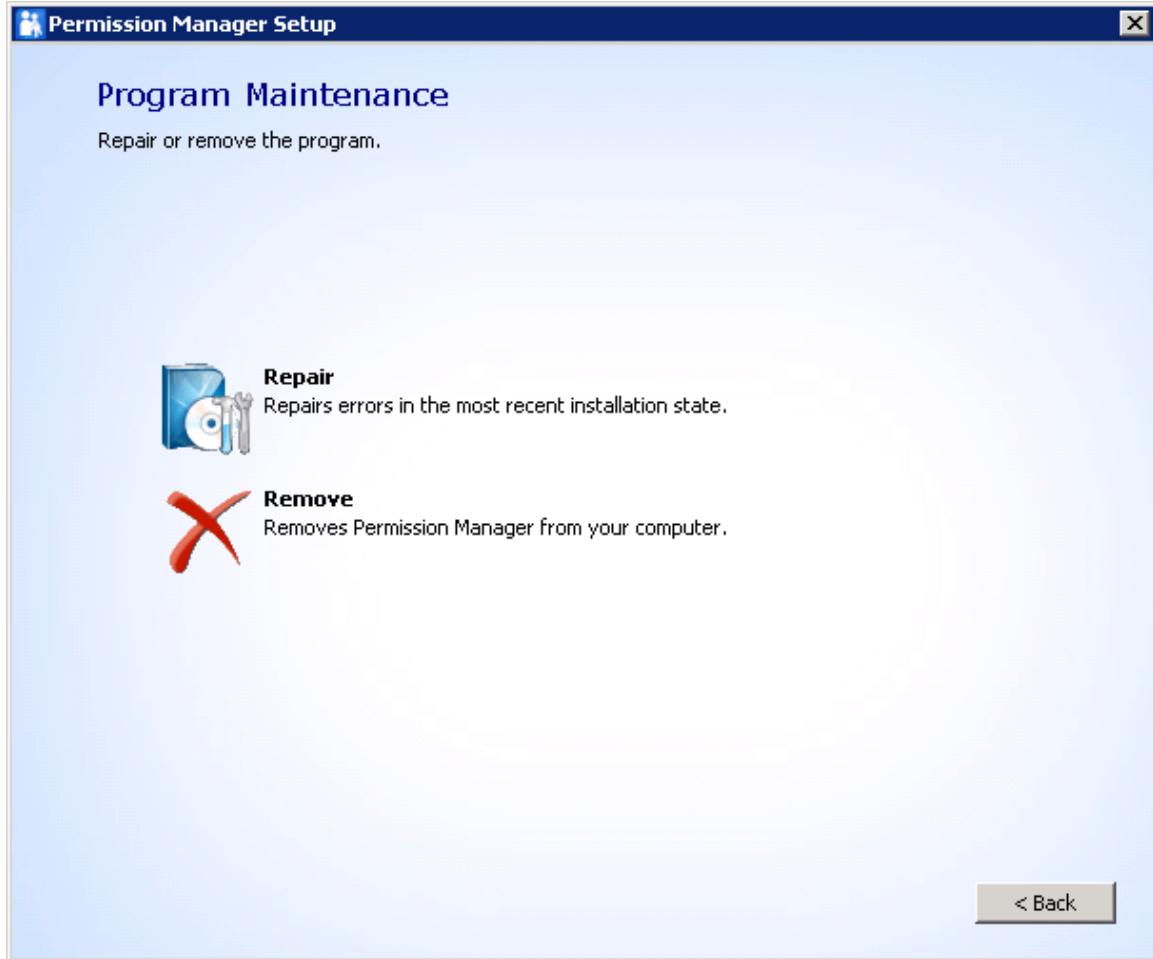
Permission Manager Setup

Program Maintenance

Repair or remove the program.

Repair
Repairs errors in the most recent installation state.

Remove
Removes Permission Manager from your computer.

< Back